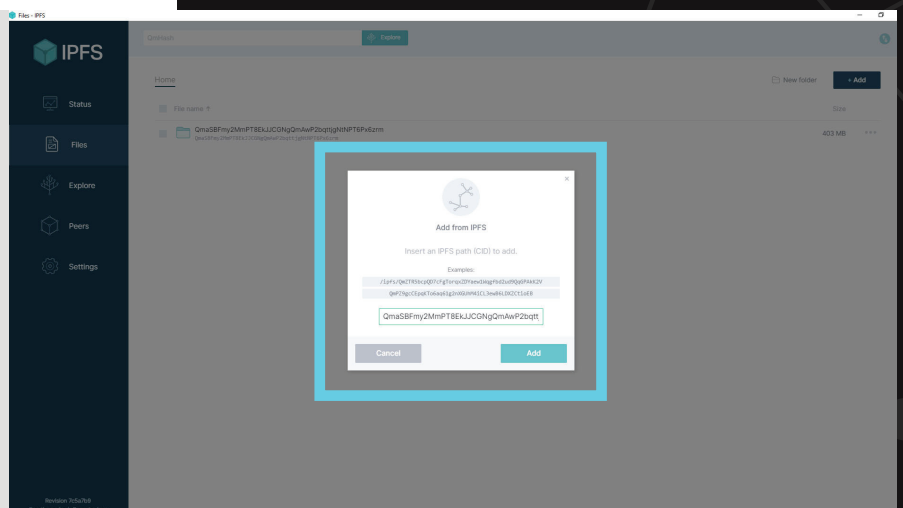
Files - IPFS

IPFS

Status

Files

Explore

Peers

Settings

Revision 7c5a7b8

QmHash

Explore

Home

New folder

+ Add

File name ↑

Size

QmaSBFmy2MmPT8EkJJCGNgQmAwP2bqtjgNtNPT6Px6zm

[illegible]

403 MB

Add from IPFS

Insert an IPFS path (CID) to add.

Examples:

/ipfs/QmZTR5bcpQD7cFgTorqxZDYaew1Wqgfbd2ud9QqGPAkK2V

QmP29gcCEpqkTo6aa61g3nXGUHMA1CL3ewB6LDXZCtioE8

QmaSBFmy2MmPT8EkJJCGNgQmAwP2bqtt

Cancel

Add